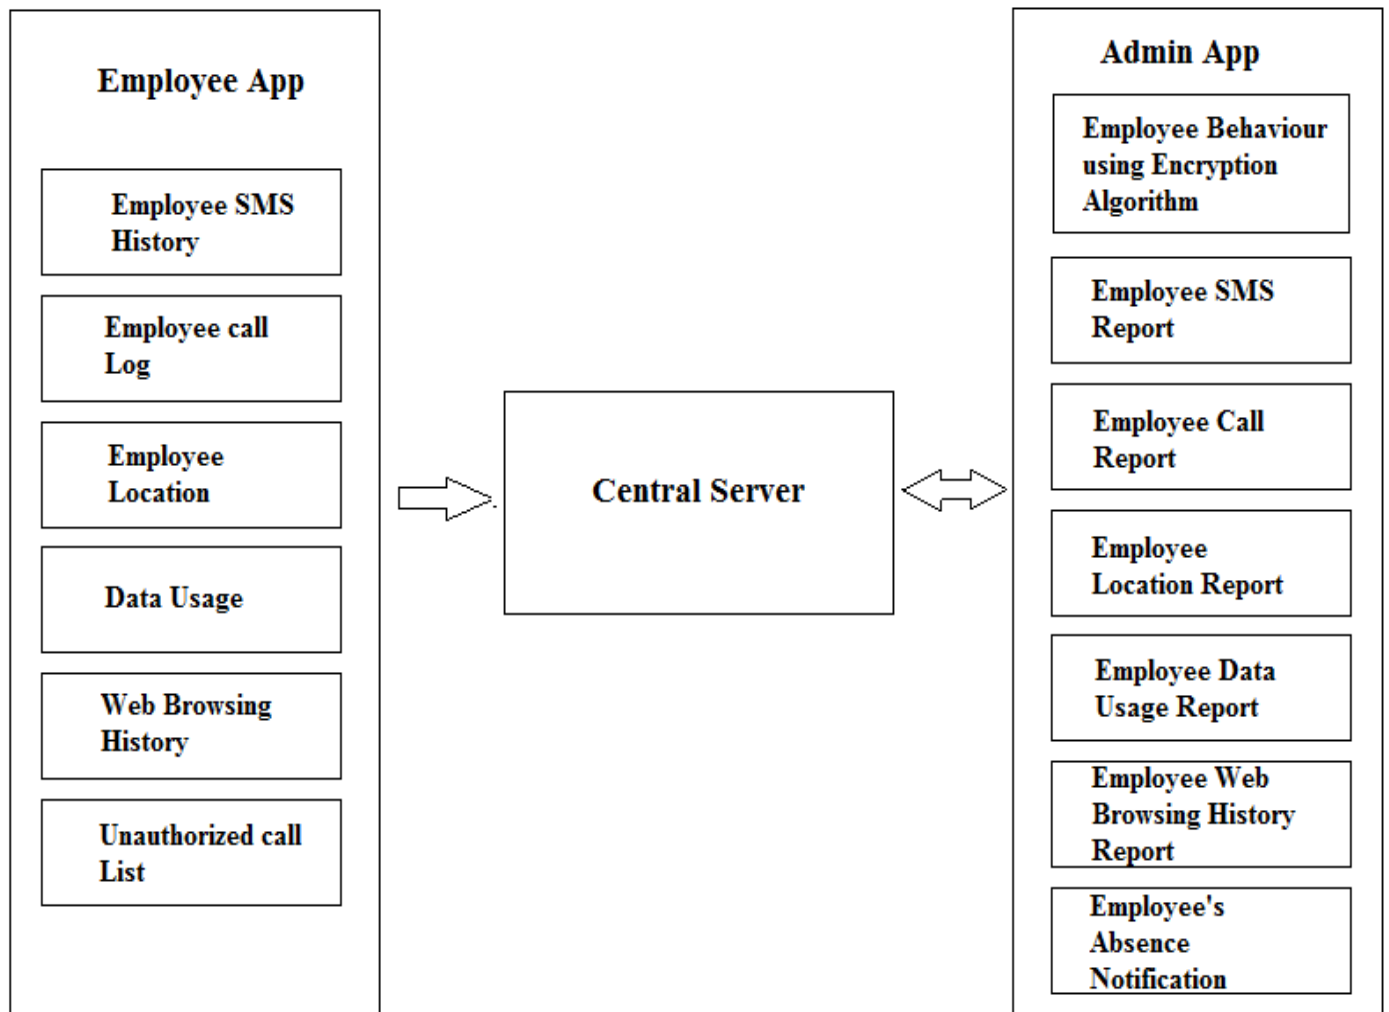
Employee App

Employee SMS History

Employee call Log

Employee Location

Data Usage

Web Browsing History

Unauthorized call List

Central Server

Admin App

Employee Behaviour using Encryption Algorithm

Employee SMS Report

Employee Call Report

Employee Location Report

Employee Data Usage Report

Employee Web Browsing History Report

Employee's Absence Notification